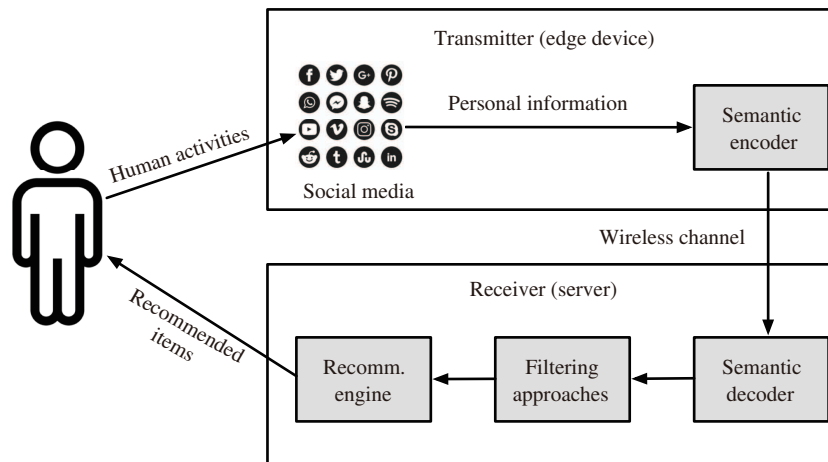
Transmitter (edge device)

Personal information

Semantic encoder

Human activities

Social media

Wireless channel

Receiver (server)

Recommended items

Recomm. engine

Filtering approaches

Semantic decoder